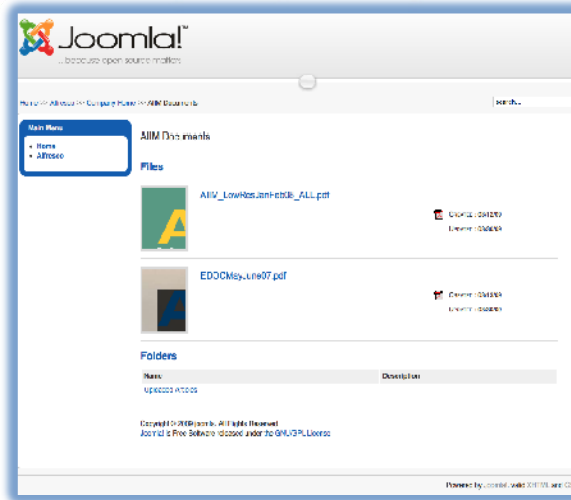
Joomla!™

...because open source matters

Home >> Alfresco >> Company Home >> AIIM Documents

search...

Main Menu

- Home
- Alfresco

AIIM Documents

Files

AIIM_LowResJanFeb08_ALL.pdf

Created : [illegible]

Created : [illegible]

EDOCMayJune07.pdf

Created : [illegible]

Created : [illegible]

Folders

| Name | Description |
|---|---|
| Uploaded Articles | |

Copyright © 2008 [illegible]. All Rights Reserved.
Joomla! is Free Software released under the GNU/GPL License.

Powered by Joomla! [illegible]